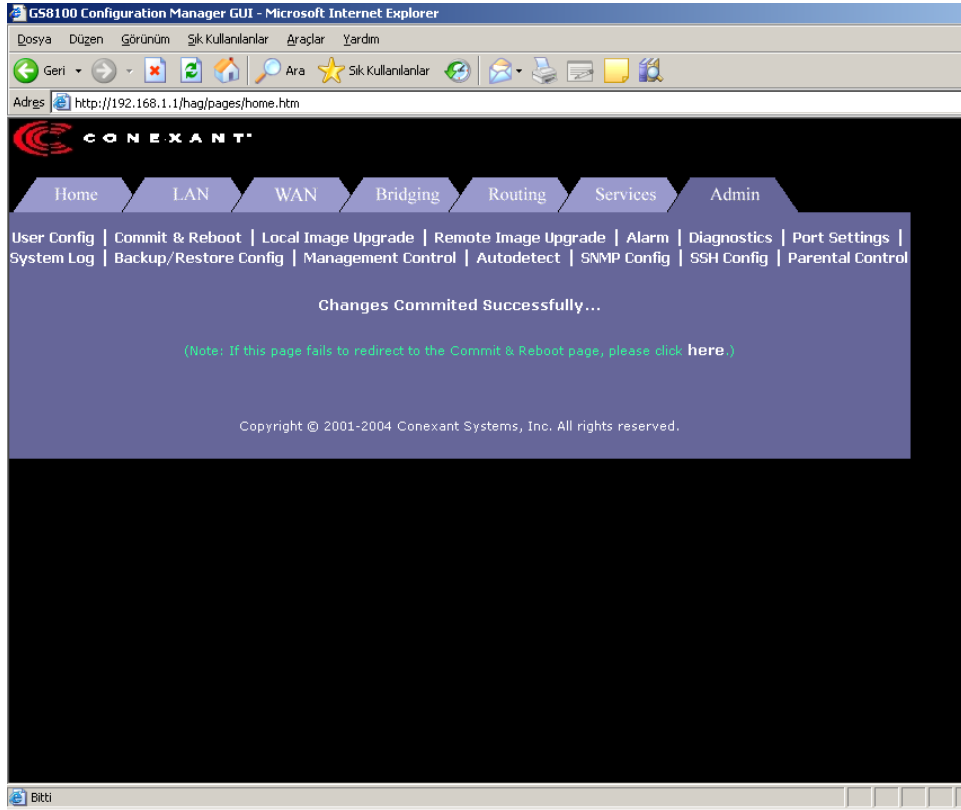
GS8100 Configuration Manager GUI - Microsoft Internet Explorer

Dosya Düzen Görünüm Sık Kullanılanlar Araçlar Yardım

Geri Ara Sık Kullanılanlar

Adres http://192.168.1.1/hag/pages/home.htm

CONEXANT

Home LAN WAN Bridging Routing Services Admin

User Config | Commit & Reboot | Local Image Upgrade | Remote Image Upgrade | Alarm | Diagnostics | Port Settings | System Log | Backup/Restore Config | Management Control | Autodetect | SNMP Config | SSH Config | Parental Control

Changes Commited Successfully...

(Note: If this page fails to redirect to the Commit & Reboot page, please click here.)

Copyright © 2001-2004 Conexant Systems, Inc. All rights reserved.

Bitti